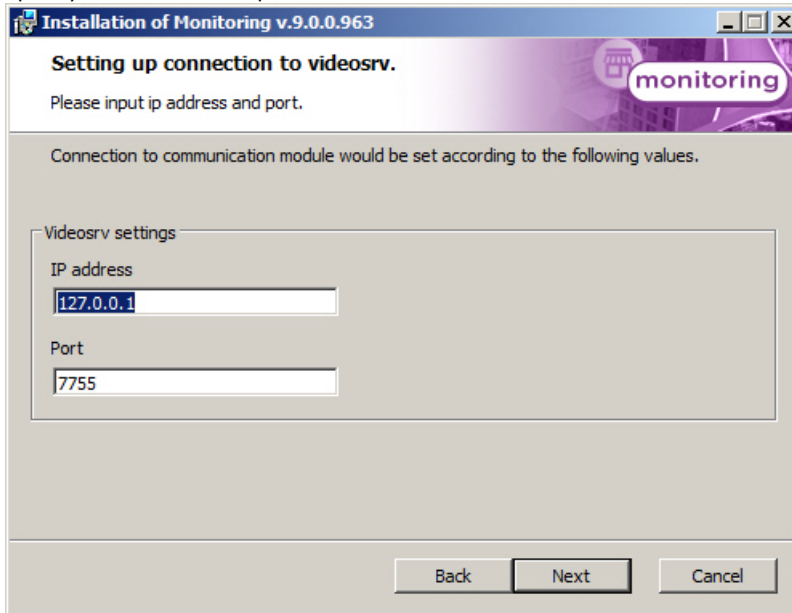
Installation of Monitoring v.9.0.0.963

Setting up connection to videosrv.

Please input ip address and port.

monitoring

Connection to communication module would be set according to the following values.

Videosrv settings

IP address

127.0.0.1

Port

7755

Back

Next

Cancel